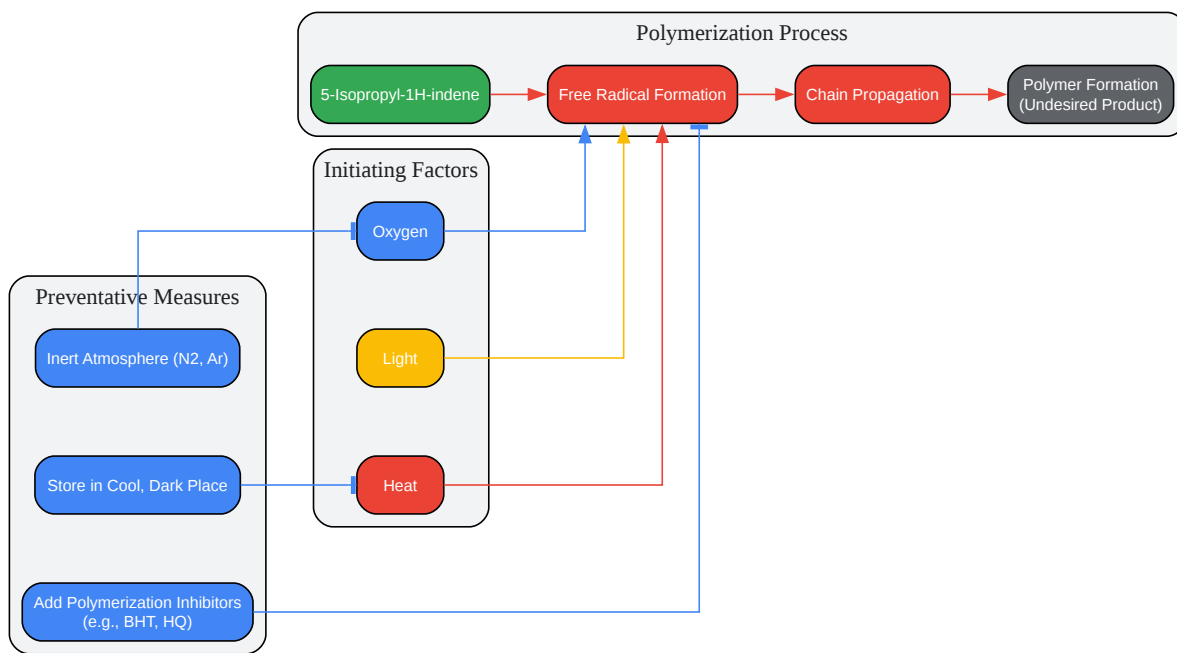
Polymerization Process

5-Isopropyl-1H-indene

Free Radical Formation

Chain Propagation

Polymer Formation (Undesired Product)

Initiating Factors

Oxygen

Light

Heat

Preventative Measures

Inert Atmosphere (N2, Ar)

Store in Cool, Dark Place

Add Polymerization Inhibitors (e.g., BHT, HQ)